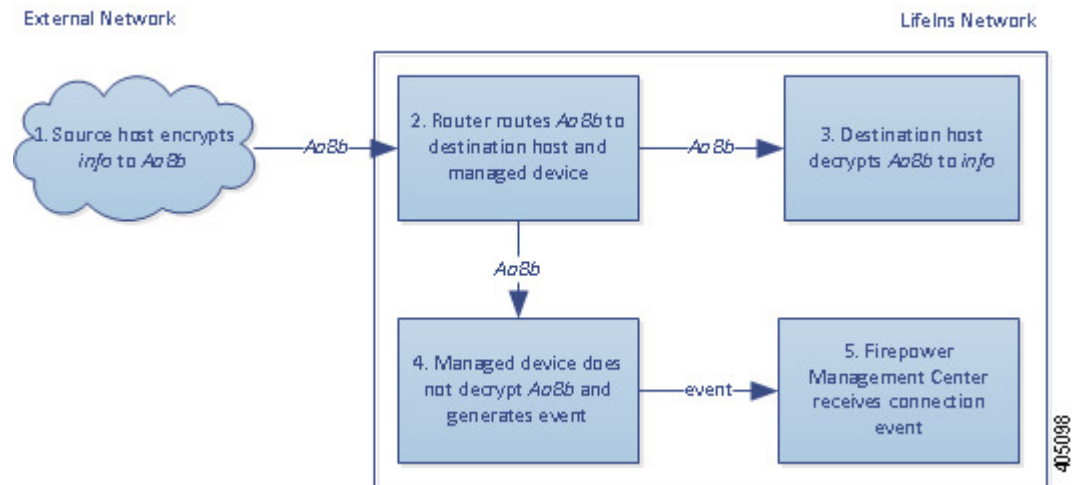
External Network

LifeIns Network

1. Source host encrypts *info* to *Ao8b*

*Ao8b*

2. Router routes *Ao8b* to destination host and managed device

*Ao8b*

3. Destination host decrypts *Ao8b* to *info*

*Ao8b*

4. Managed device does not decrypt *Ao8b* and generates event

event

5. Firepower Management Center receives connection event

405098